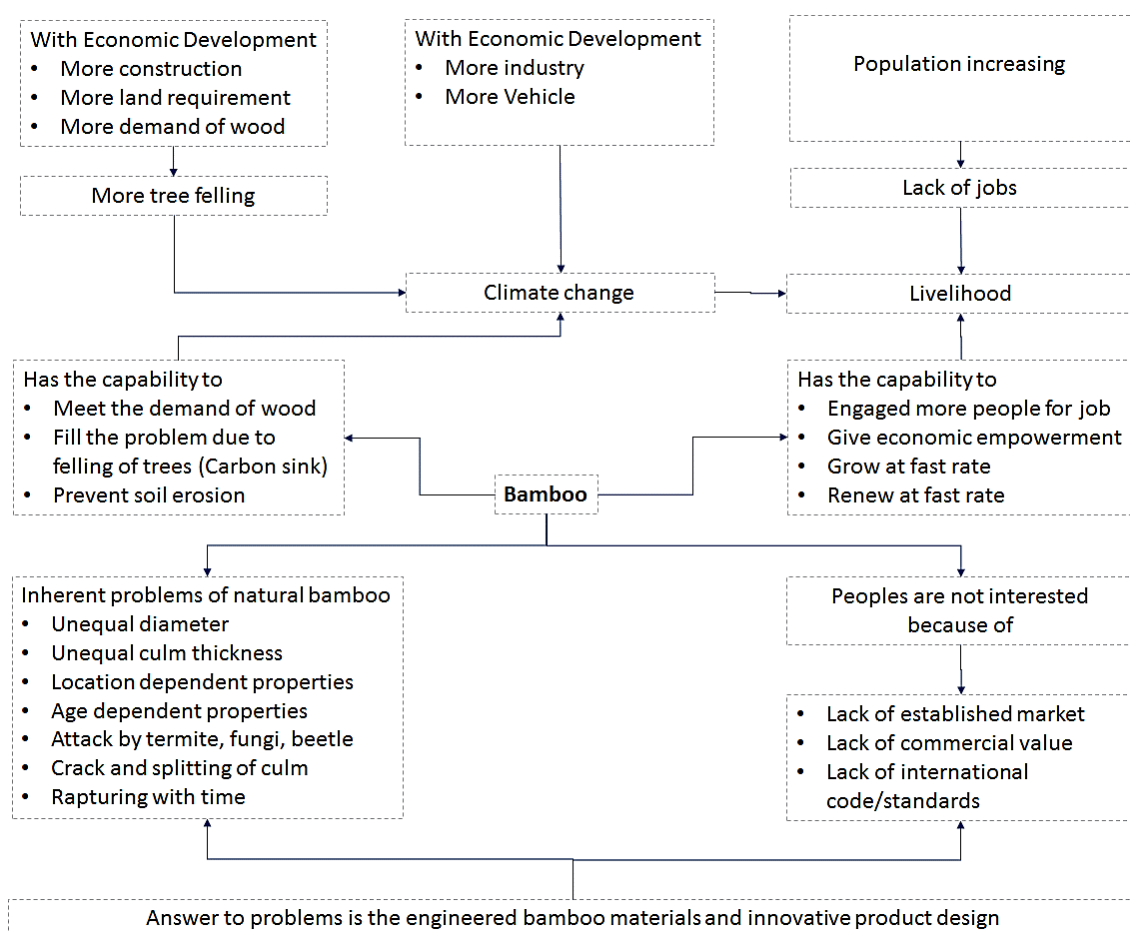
With Economic Development
- More construction
- More land requirement
- More demand of wood

More tree felling

With Economic Development
- More industry
- More Vehicle

Population increasing

Lack of jobs

Climate change

Livelihood

Has the capability to
- Meet the demand of wood
- Fill the problem due to felling of trees (Carbon sink)
- Prevent soil erosion

Bamboo

Has the capability to
- Engaged more people for job
- Give economic empowerment
- Grow at fast rate
- Renew at fast rate

Inherent problems of natural bamboo
- Unequal diameter
- Unequal culm thickness
- Location dependent properties
- Age dependent properties
- Attack by termite, fungi, beetle
- Crack and splitting of culm
- Rapturing with time

Peoples are not interested because of

- Lack of established market
- Lack of commercial value
- Lack of international code/standards

Answer to problems is the engineered bamboo materials and innovative product design